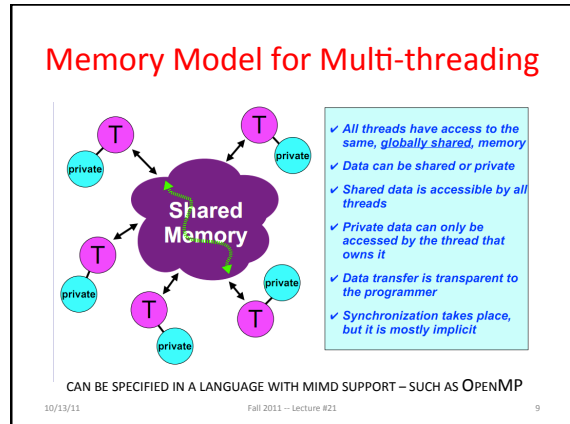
Memory Model for Multi-threading

T
private
T
private
Shared Memory
T
private
T
private
T
private
T
private

✔ All threads have access to the same, globally shared, memory
✔ Data can be shared or private
✔ Shared data is accessible by all threads
✔ Private data can only be accessed by the thread that owns it
✔ Data transfer is transparent to the programmer
✔ Synchronization takes place, but it is mostly implicit

CAN BE SPECIFIED IN A LANGUAGE WITH MIMD SUPPORT – SUCH AS OPENMP

10/13/11
Fall 2011 -- Lecture #21
9